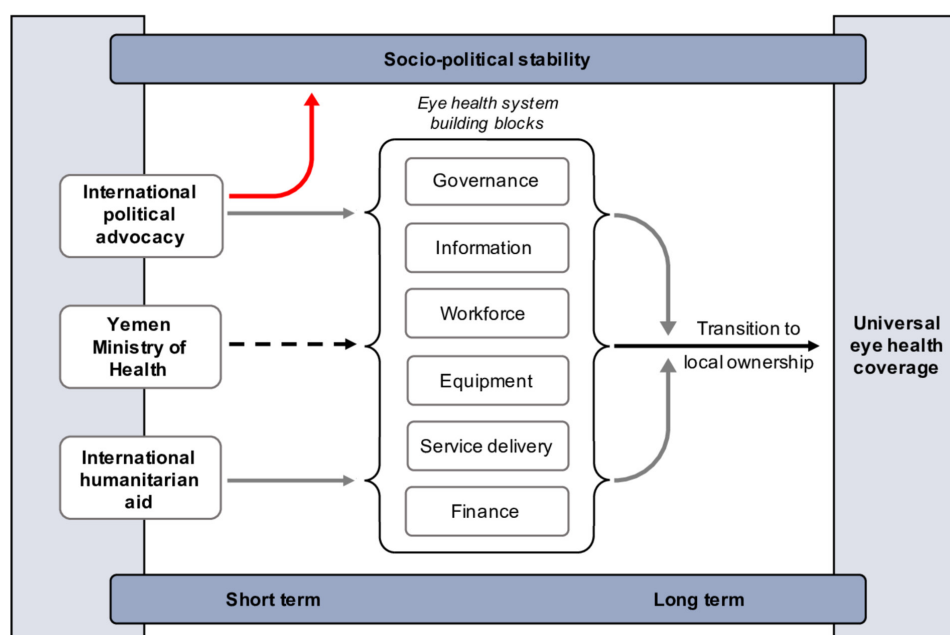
Socio-political stability

Eye health system building blocks

International political advocacy

Yemen Ministry of Health

International humanitarian aid

Governance

Information

Workforce

Equipment

Service delivery

Finance

Transition to local ownership

Universal eye health coverage

Short term

Long term